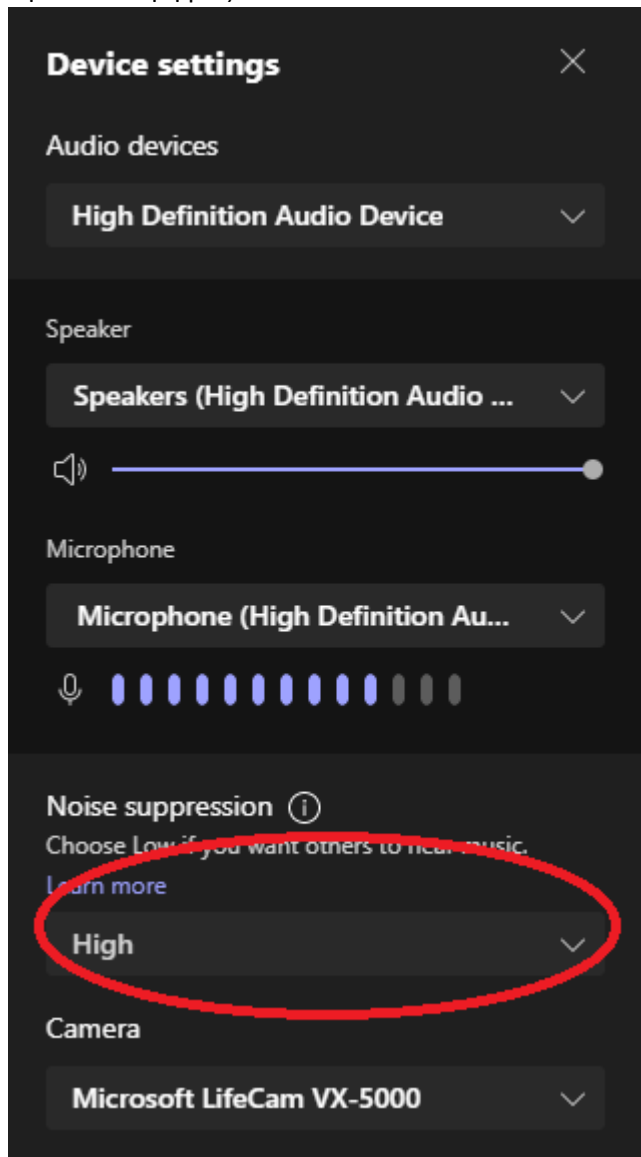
Device settings

Audio devices

High Definition Audio Device

Speaker

Speakers (High Definition Audio ...

Microphone

Microphone (High Definition Au...

Noise suppression

Choose Low if you want others to hear music.

Learn more

High

Camera

Microsoft LifeCam VX-5000